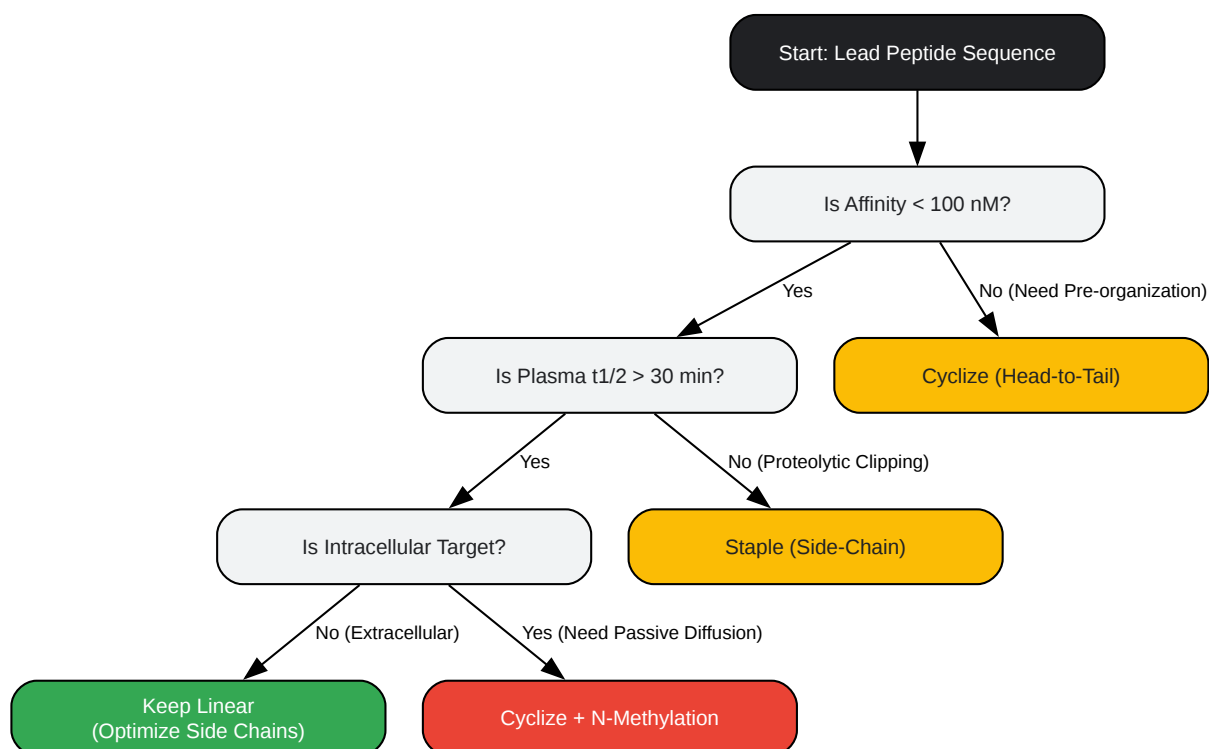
Start: Lead Peptide Sequence

Is Affinity < 100 nM?

Yes

No (Need Pre-organization)

Is Plasma t1/2 > 30 min?

Cyclize (Head-to-Tail)

Yes

No (Proteolytic Clipping)

Is Intracellular Target?

Staple (Side-Chain)

No (Extracellular)

Yes (Need Passive Diffusion)

Keep Linear
(Optimize Side Chains)

Cyclize + N-Methylation